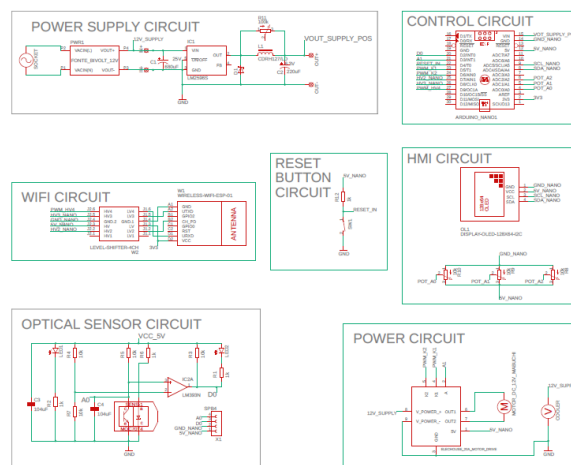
POWER SUPPLY CIRCUIT

CONTROL CIRCUIT

WIFI CIRCUIT

RESET BUTTON CIRCUIT

HMI CIRCUIT

OPTICAL SENSOR CIRCUIT

POWER CIRCUIT

12V_SUPPLY
VOUT_SUPPLY_POS
PWR1
IC1
VIN
FB
OUT
GND
LM2596S
VOUT_SUPPLY_P
5V_NANO
GND_NANO
SCL_NANO
SDA_NANO
POT_A2
POT_A1
POT_A0
ARDUINO_NANO1
5V_NANO
RESET_IN
GND
ANTENNA
WIRELESS-WIFI-ESP-01
LEVEL-SHIFTER-4CH
GND_NANO
5V_NANO
SCL_NANO
SDA_NANO
OLED
DISPLAY-OLED-128X64-I2C
GND_NANO
POT_A0
POT_A1
POT_A2
5V_NANO
VCC_5V
IC3A
LM393N
GND
5V_NANO
GND
12V_SUPPLY
V_POWER+
V_POWER-
OUT1
OUT2
5V_NANO
GND
M
V